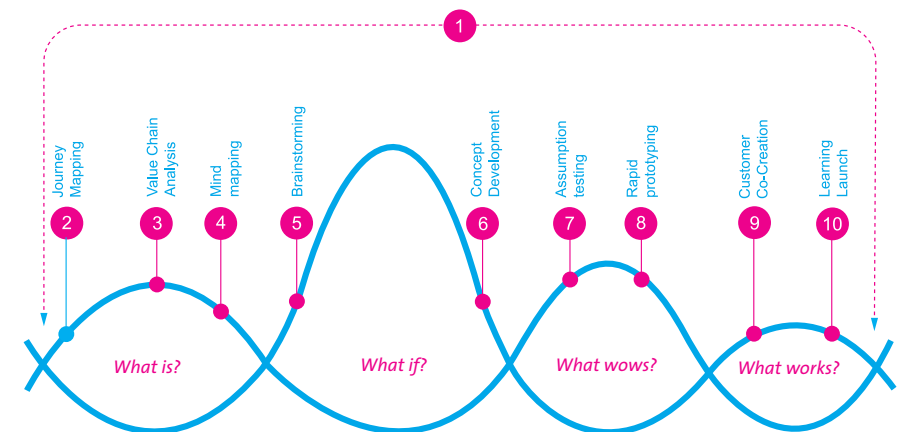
1

Journey Mapping
2

Value Chain Analysis
3

Mind mapping
4

Brainstorming
5

Concept Development
6

Assumption testing
7

Rapid prototyping
8

Customer Co-Creation
9

Learning Launch
10

What is?

What if?

What wows?

What works?